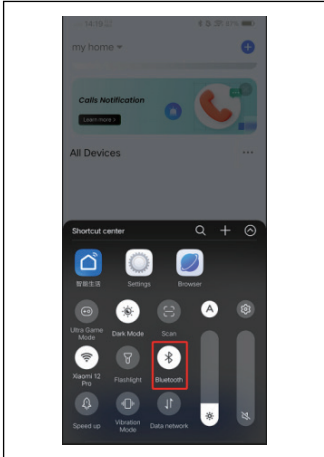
14:16:12

my home ▾

Calls Notification

Learn more >

All Devices

Shortcut center

智能生活

Settings

Browser

Ultra Game Mode

Dark Mode

Scan

Xiaomi 12 Pro

Flashlight

Bluetooth

Speed up

Vibration Mode

Data network